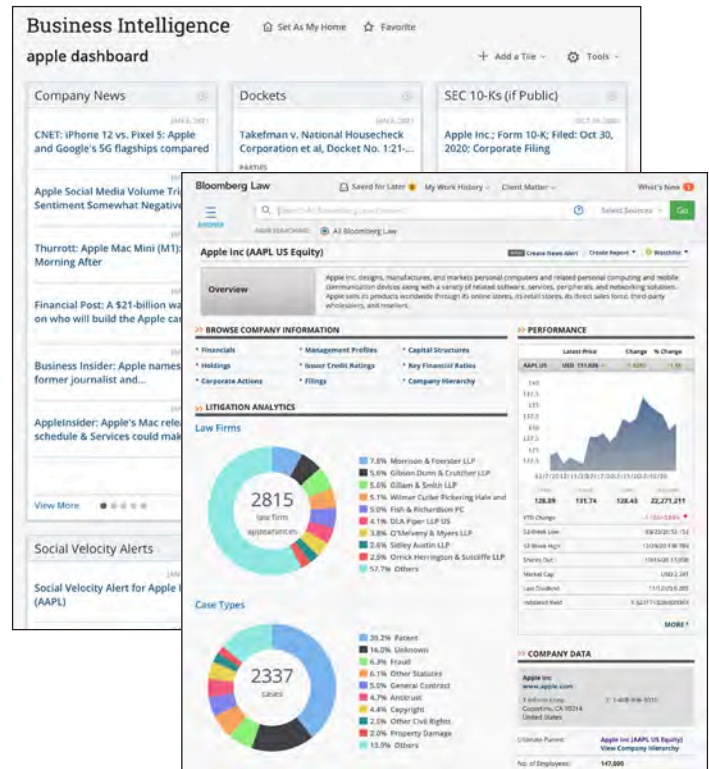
Business Intelligence

Set As My Home

Favorite

apple dashboard

Add a Tile

Tools

Company News

JAN 8, 2021

CNET: iPhone 12 vs. Pixel 5: Apple and Google's 5G flagships compared

Apple Social Media Volume Tri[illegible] Sentiment Somewhat Negative

Thurrott: Apple Mac Mini (M1): Morning After

Financial Post: A $21-billion wa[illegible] on who will build the Apple ca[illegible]

Business Insider: Apple names former journalist and...

AppleInsider: Apple's Mac relea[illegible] schedule & Services could mak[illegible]

View More

Dockets

JAN 8, 2021

Takefman v. National Housecheck Corporation et al, Docket No. 1:21-...

PARTIES

SEC 10-Ks (if Public)

OCT 30, 2020

Apple Inc.; Form 10-K; Filed: Oct 30, 2020; Corporate Filing

Social Velocity Alerts

Social Velocity Alert for Apple I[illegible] (AAPL)

Bloomberg Law

Saved for Later

My Work History

Client Matter

What's New

BROWSE

Search All Bloomberg Law Content

Select Sources

Go

All Bloomberg Law

Apple Inc (AAPL US Equity)

Create News Alert

Create Report

Watchlist

Overview

Apple Inc. designs, manufactures, and markets personal computers and related personal computing and mobile communication devices along with a variety of related software, services, peripherals, and networking solutions. Apple sells its products worldwide through its online stores, its retail stores, its direct sales force, third-party wholesalers, and resellers.

BROWSE COMPANY INFORMATION

Financials

Management Profiles

Capital Structures

Holdings

Issuer Credit Ratings

Key Financial Ratios

Corporate Actions

Filings

Company Hierarchy

LITIGATION ANALYTICS

Law Firms

2815
law firm appearances

7.8% Morrison & Foerster LLP
5.6% Gibson Dunn & Crutcher LLP
5.6% Gillam & Smith LLP
5.1% Wilmer Cutler Pickering Hale and
5.0% Fish & Richardson PC
4.1% DLA Piper LLP US
3.8% O'Melveny & Myers LLP
2.6% Sidley Austin LLP
2.5% Orrick Herrington & Sutcliffe LLP
57.7% Others

Case Types

2337
cases

39.2% Patent
16.0% Unknown
6.3% Fraud
6.1% Other Statutes
5.0% General Contract
4.7% Antitrust
4.4% Copyright
2.7% Other Civil Rights
2.0% Property Damage
13.9% Others

PERFORMANCE

Latest Price

Change

% Change

AAPL US

128.09

131.74

128.43

22,271,211

YTD Change

52-Week Low

52-Week High

Shares Out

Market Cap

Last Dividend

Indicated Yield

MORE

COMPANY DATA

Apple Inc
www.apple.com

1 Infinite Loop
Cupertino, CA 95014
United States

Ultimate Parent

Apple Inc (AAPL US Equity)
View Company Hierarchy

No. of Employees

147,000